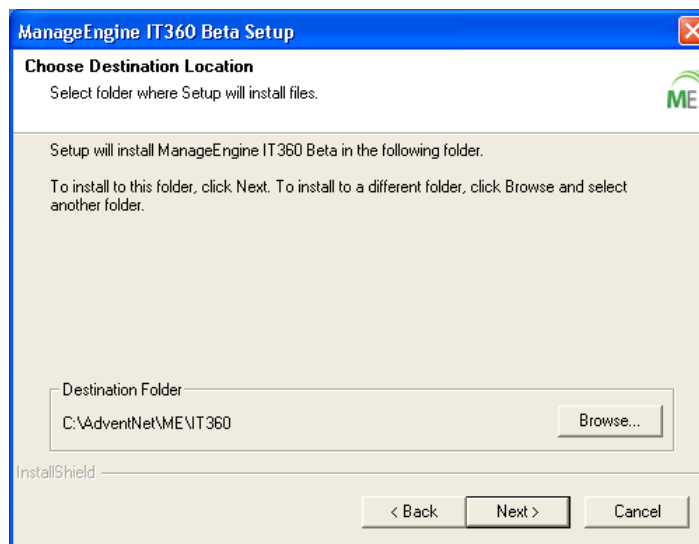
ManageEngine IT360 Beta Setup

Choose Destination Location

Select folder where Setup will install files.

ME

Setup will install ManageEngine IT360 Beta in the following folder.

To install to this folder, click Next. To install to a different folder, click Browse and select another folder.

Destination Folder

C:\AdventNet\ME\IT360

Browse...

InstallShield

< Back

Next >

Cancel